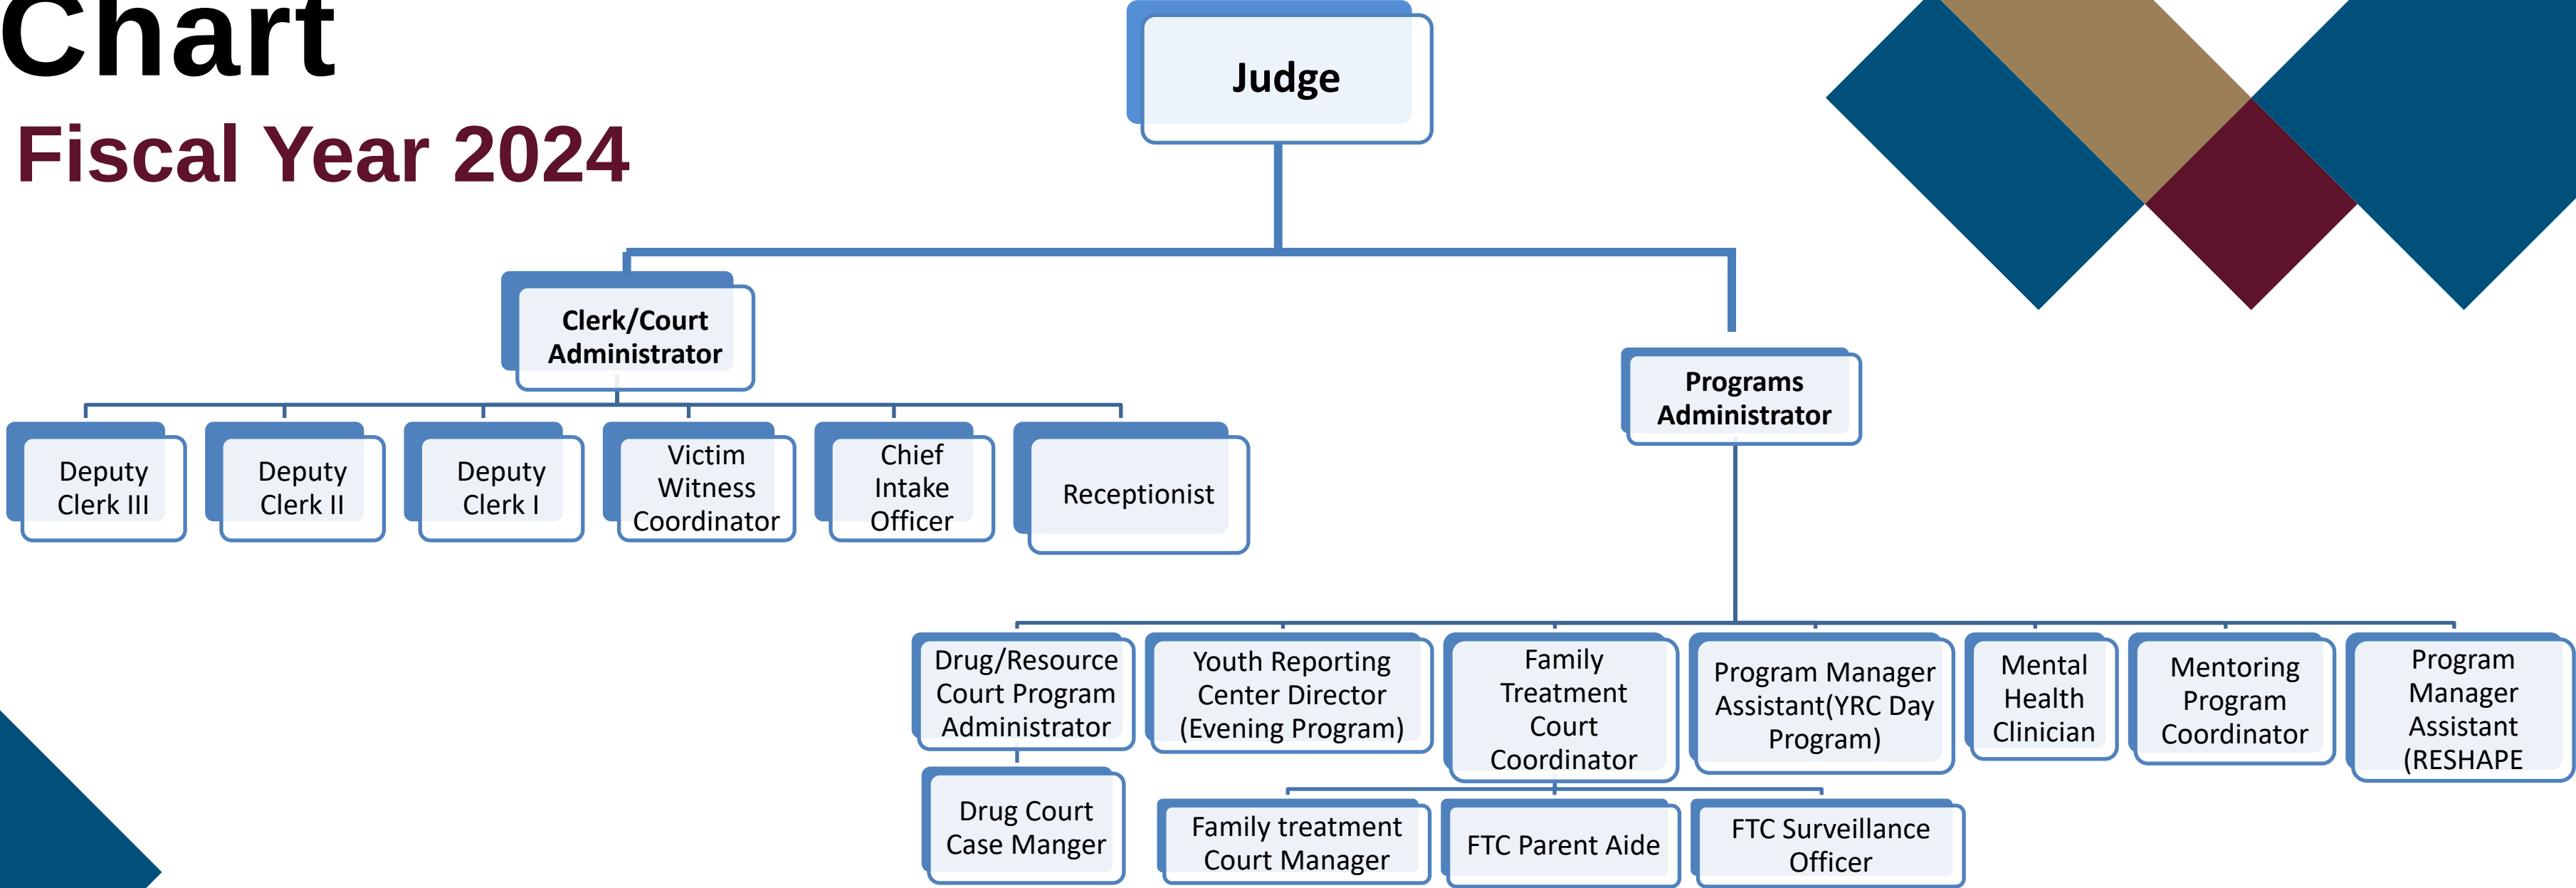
Chart
Fiscal Year 2024

Judge

Clerk/Court Administrator

Deputy Clerk III

Deputy Clerk II

Deputy Clerk I

Victim Witness Coordinator

Chief Intake Officer

Receptionist

Programs Administrator

Drug/Resource Court Program Administrator

Drug Court Case Manger

Youth Reporting Center Director (Evening Program)

Family Treatment Court Coordinator

Family treatment Court Manager

FTC Parent Aide

FTC Surveillance Officer

Program Manager Assistant(YRC Day Program)

Mental Health Clinician

Mentoring Program Coordinator

Program Manager Assistant (RESHAPE